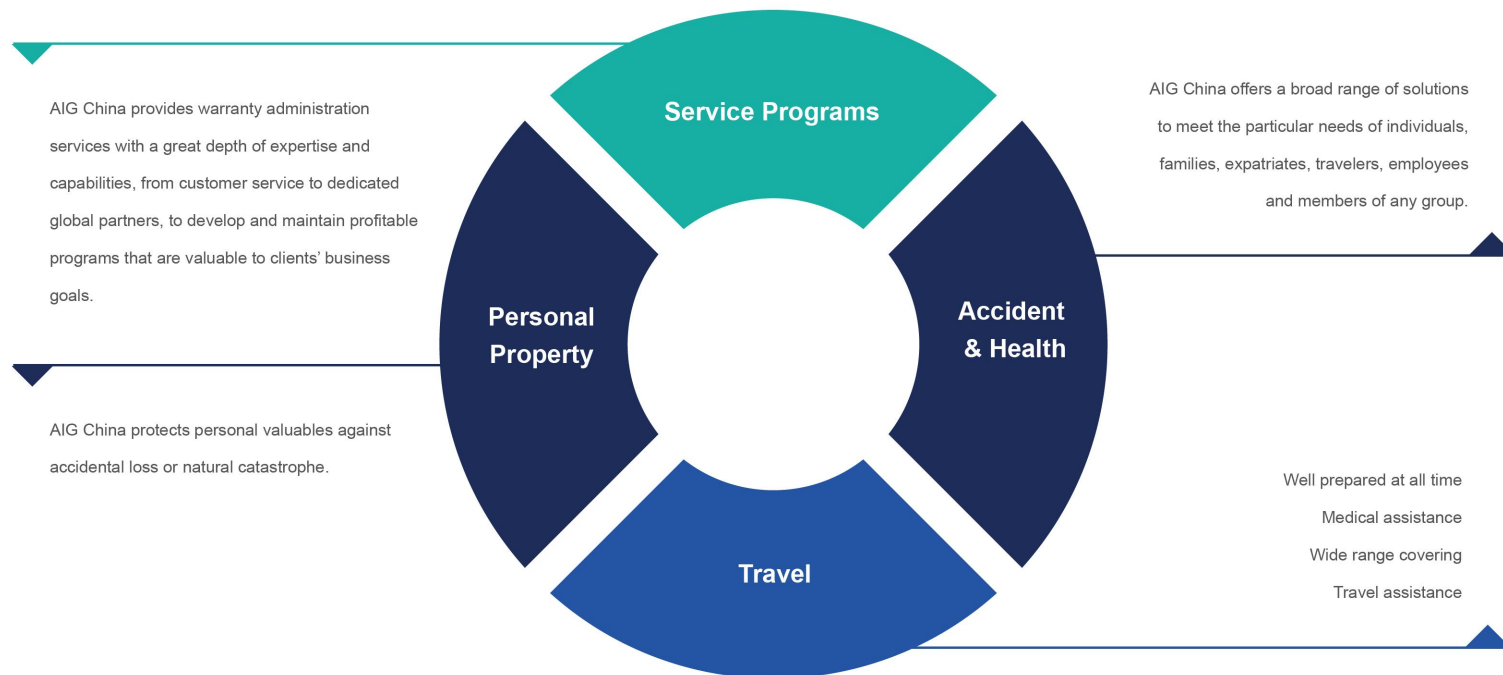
Service Programs

AIG China provides warranty administration services with a great depth of expertise and capabilities, from customer service to dedicated global partners, to develop and maintain profitable programs that are valuable to clients' business goals.

AIG China offers a broad range of solutions to meet the particular needs of individuals, families, expatriates, travelers, employees and members of any group.

Personal Property

Accident & Health

AIG China protects personal valuables against accidental loss or natural catastrophe.

Well prepared at all time

Medical assistance

Wide range covering

Travel assistance

Travel